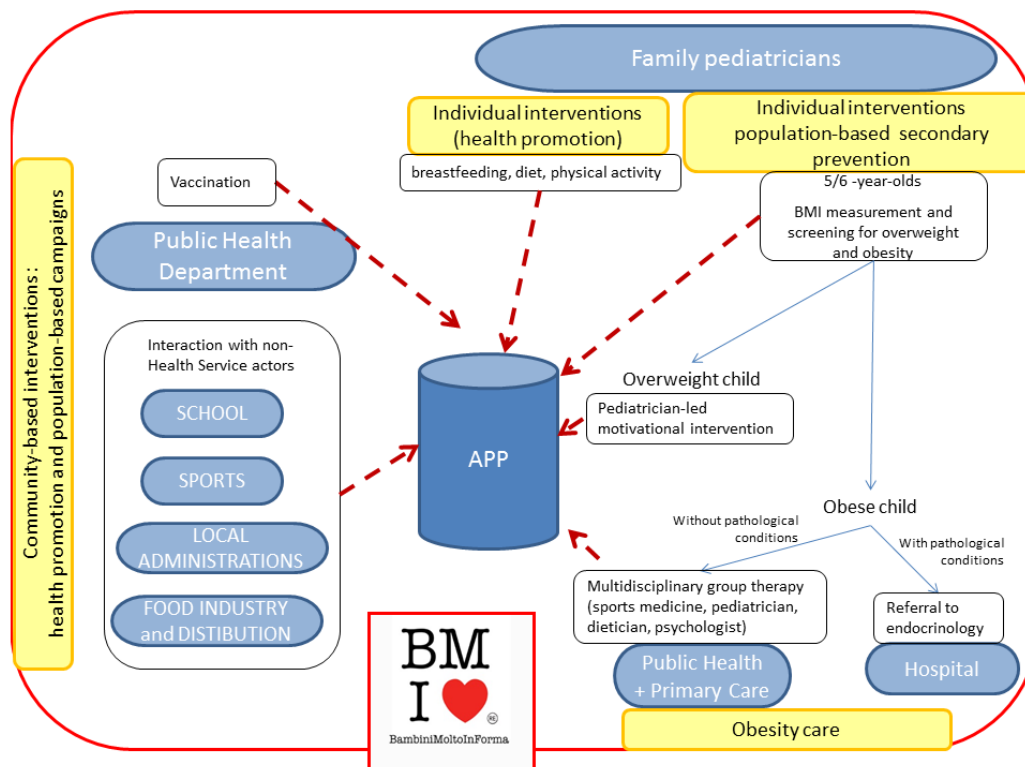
Family pediatricians

Individual interventions (health promotion)

breastfeeding, diet, physical activity

Individual interventions population-based secondary prevention

5/6 -year-olds

BMI measurement and screening for overweight and obesity

Vaccination

Public Health Department

Community-based interventions: health promotion and population-based campaigns

Interaction with non-Health Service actors

SCHOOL

SPORTS

LOCAL ADMINISTRATIONS

FOOD INDUSTRY and DISTIBUTION

APP

Overweight child

Pediatrician-led motivational intervention

Obese child

Without pathological conditions

With pathological conditions

Multidisciplinary group therapy (sports medicine, pediatrician, dietician, psychologist)

Referral to endocrinology

Public Health + Primary Care

Hospital

Obesity care

BM I ® BambiniMoltoInForma